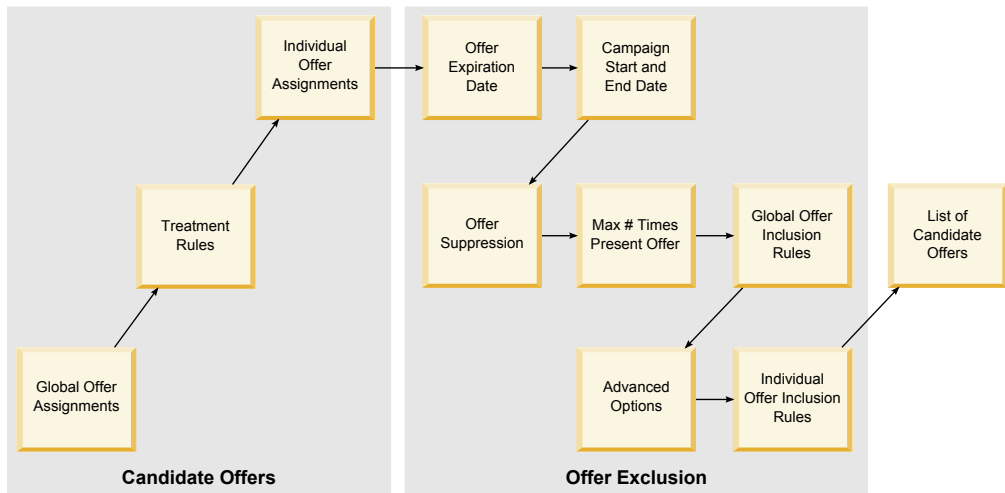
Global Offer Assignments

Treatment Rules

Individual Offer Assignments

Candidate Offers

Offer Expiration Date

Campaign Start and End Date

Offer Suppression

Max # Times Present Offer

Global Offer Inclusion Rules

Advanced Options

Individual Offer Inclusion Rules

Offer Exclusion

List of Candidate Offers